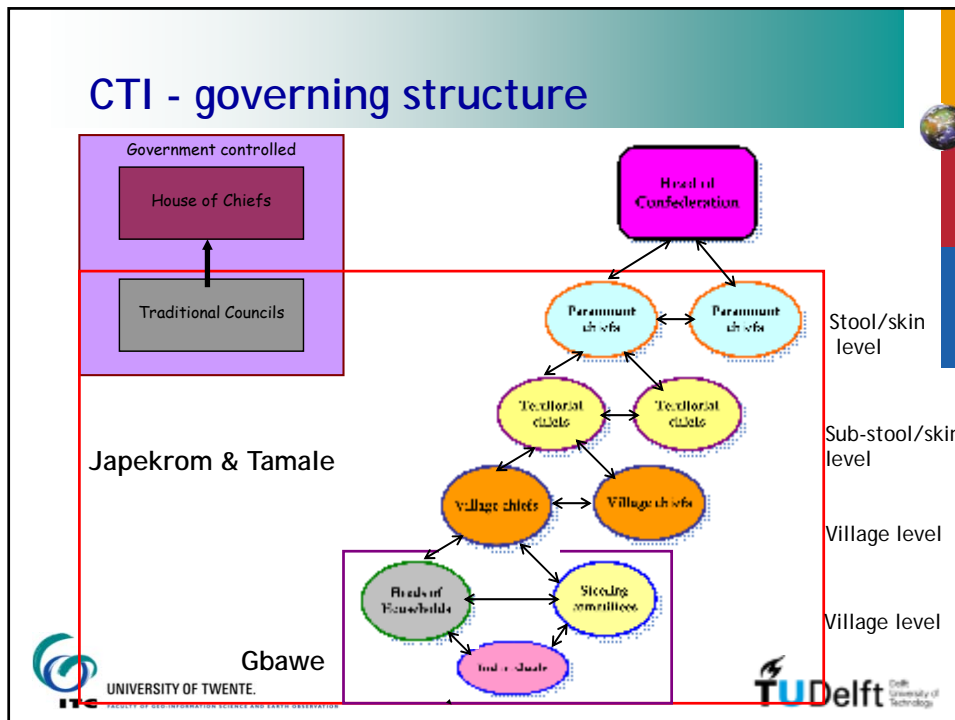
CTI - governing structure

Government controlled

House of Chiefs

Traditional Councils

Head of Confederation

Paramount chiefs

Paramount chiefs

Stool/skin level

Territorial chiefs

Territorial chiefs

Sub-stool/skin level

Japekrom & Tamale

Village chiefs

Village chiefs

Village level

Heads of Households

Steering committees

Village level

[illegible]

Gbawe

UNIVERSITY OF TWENTE.

ITC FACULTY OF GEO-INFORMATION SCIENCE AND EARTH OBSERVATION

TUDelft Delft University of Technology